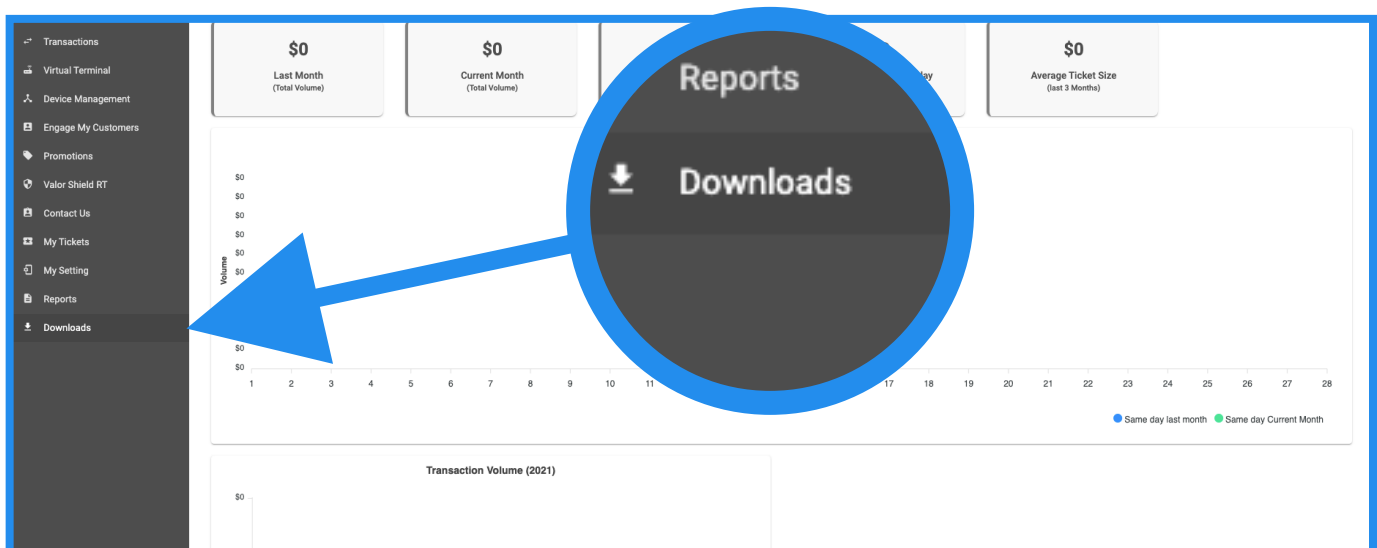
Transactions
Virtual Terminal
Device Management
Engage My Customers
Promotions
Valor Shield RT
Contact Us
My Tickets
My Setting
Reports
Downloads

$0
Last Month
(Total Volume)

$0
Current Month
(Total Volume)

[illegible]ay

$0
Average Ticket Size
(last 3 Months)

Reports
Downloads

$0
$0
$0
$0
$0
$0
$0
$0
$0
Volume

1 2 3 4 5 6 7 8 9 10 11 17 18 19 20 21 22 23 24 25 26 27 28

Same day last month
Same day Current Month

Transaction Volume (2021)
$0